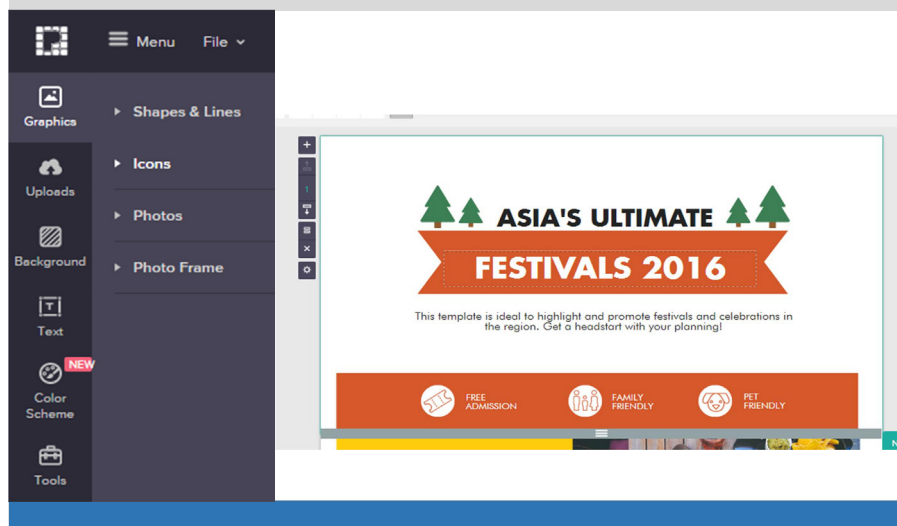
Menu File

Graphics

Uploads

Background

Text

NEW

Color Scheme

Tools

Shapes & Lines

Icons

Photos

Photo Frame

ASIA'S ULTIMATE

FESTIVALS 2016

This template is ideal to highlight and promote festivals and celebrations in the region. Get a headstart with your planning!

FREE ADMISSION

FAMILY FRIENDLY

PET FRIENDLY